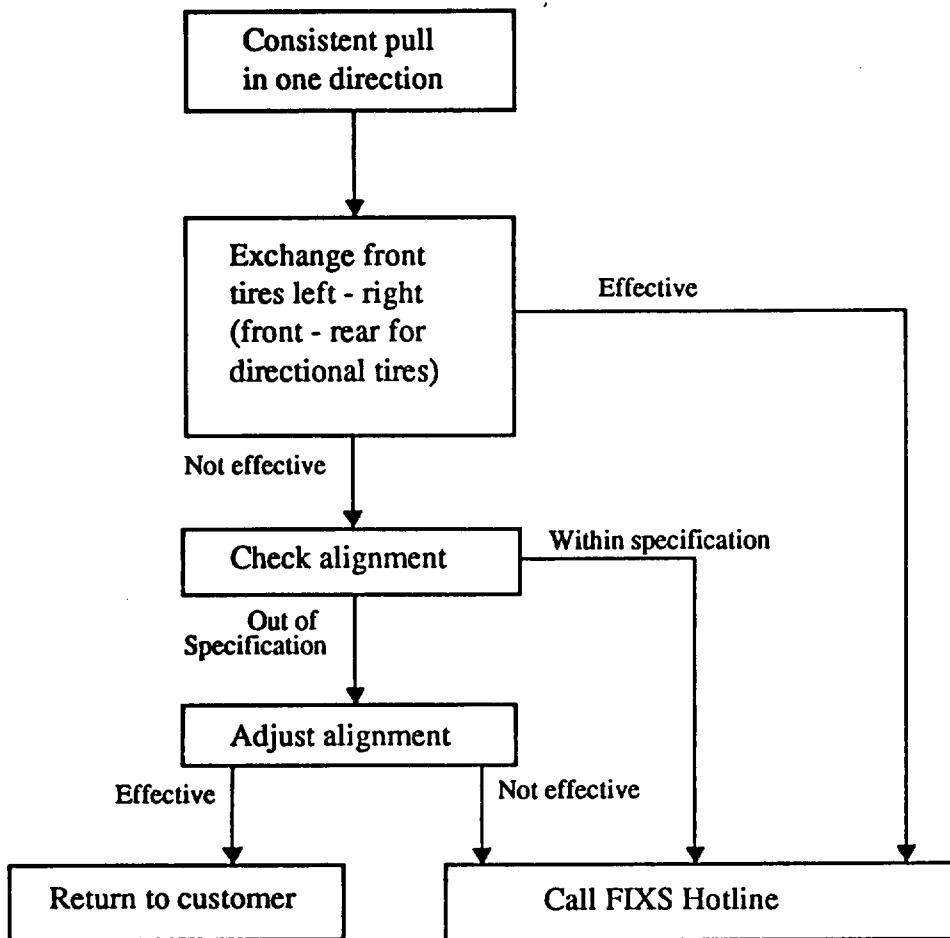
Consistent pull in one direction

Exchange front tires left - right (front - rear for directional tires)

Effective

Not effective

Check alignment

Within specification

Out of Specification

Adjust alignment

Effective

Not effective

Return to customer

Call FIXS Hotline